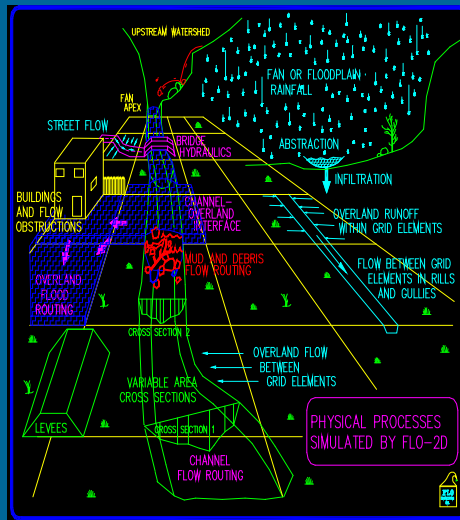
UPSTREAM WATERSHED

FAN APEX

FAN OR FLOODPLAIN RAINFALL

STREET FLOW

BRIDGE HYDRAULICS

ABSTRACTION

INFILTRATION

BUILDINGS AND FLOW OBSTRUCTIONS

CHANNEL-OVERLAND INTERFACE

OVERLAND RUNOFF WITHIN GRID ELEMENTS

MUD AND DEBRIS FLOW ROUTING

FLOW BETWEEN GRID ELEMENTS IN RILLS AND GULLIES

OVERLAND FLOOD ROUTING

CROSS SECTION 2

OVERLAND FLOW BETWEEN GRID ELEMENTS

VARIABLE AREA CROSS SECTIONS

LEVEES

CROSS SECTION 1

PHYSICAL PROCESSES SIMULATED BY FLO-2D

CHANNEL FLOW ROUTING

FLO